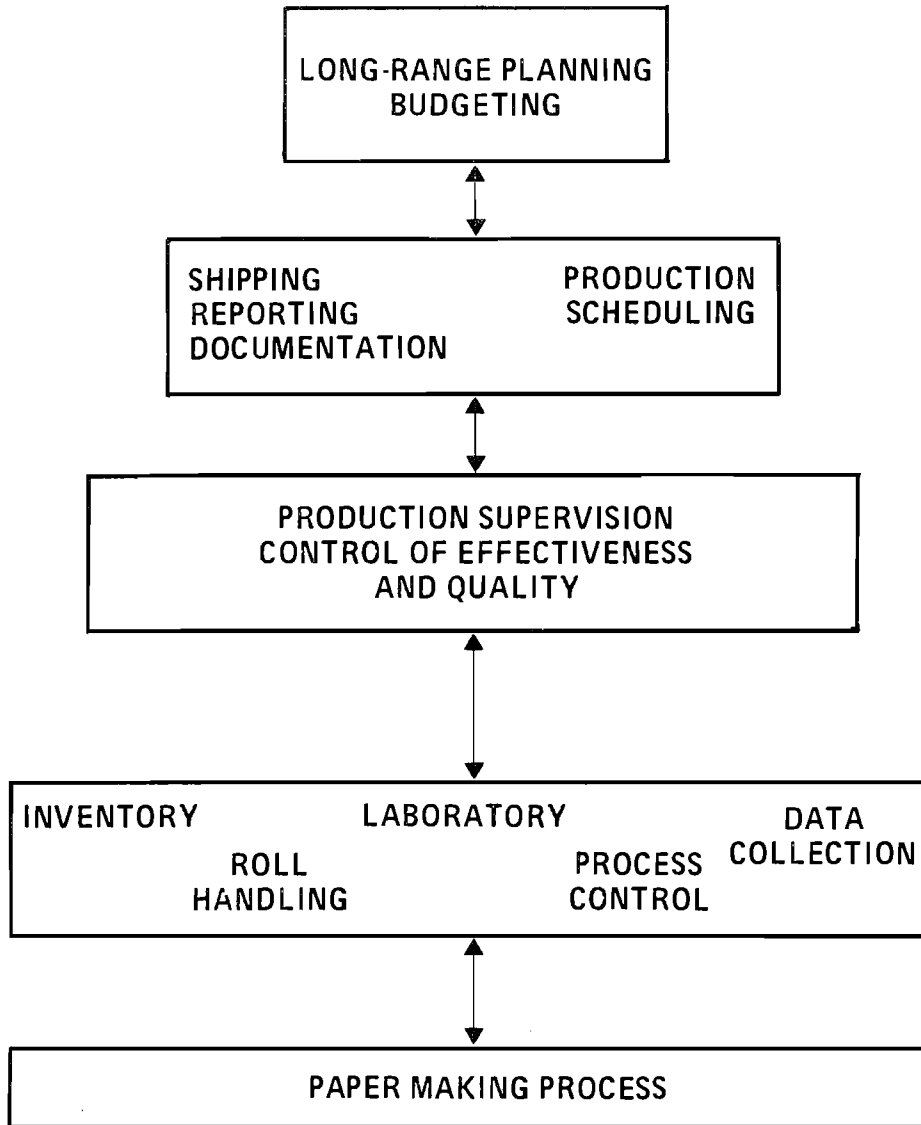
LONG-RANGE PLANNING
BUDGETING

SHIPPING
REPORTING
DOCUMENTATION

PRODUCTION
SCHEDULING

PRODUCTION SUPERVISION
CONTROL OF EFFECTIVENESS
AND QUALITY

INVENTORY

LABORATORY

DATA
COLLECTION

ROLL
HANDLING

PROCESS
CONTROL

PAPER MAKING PROCESS